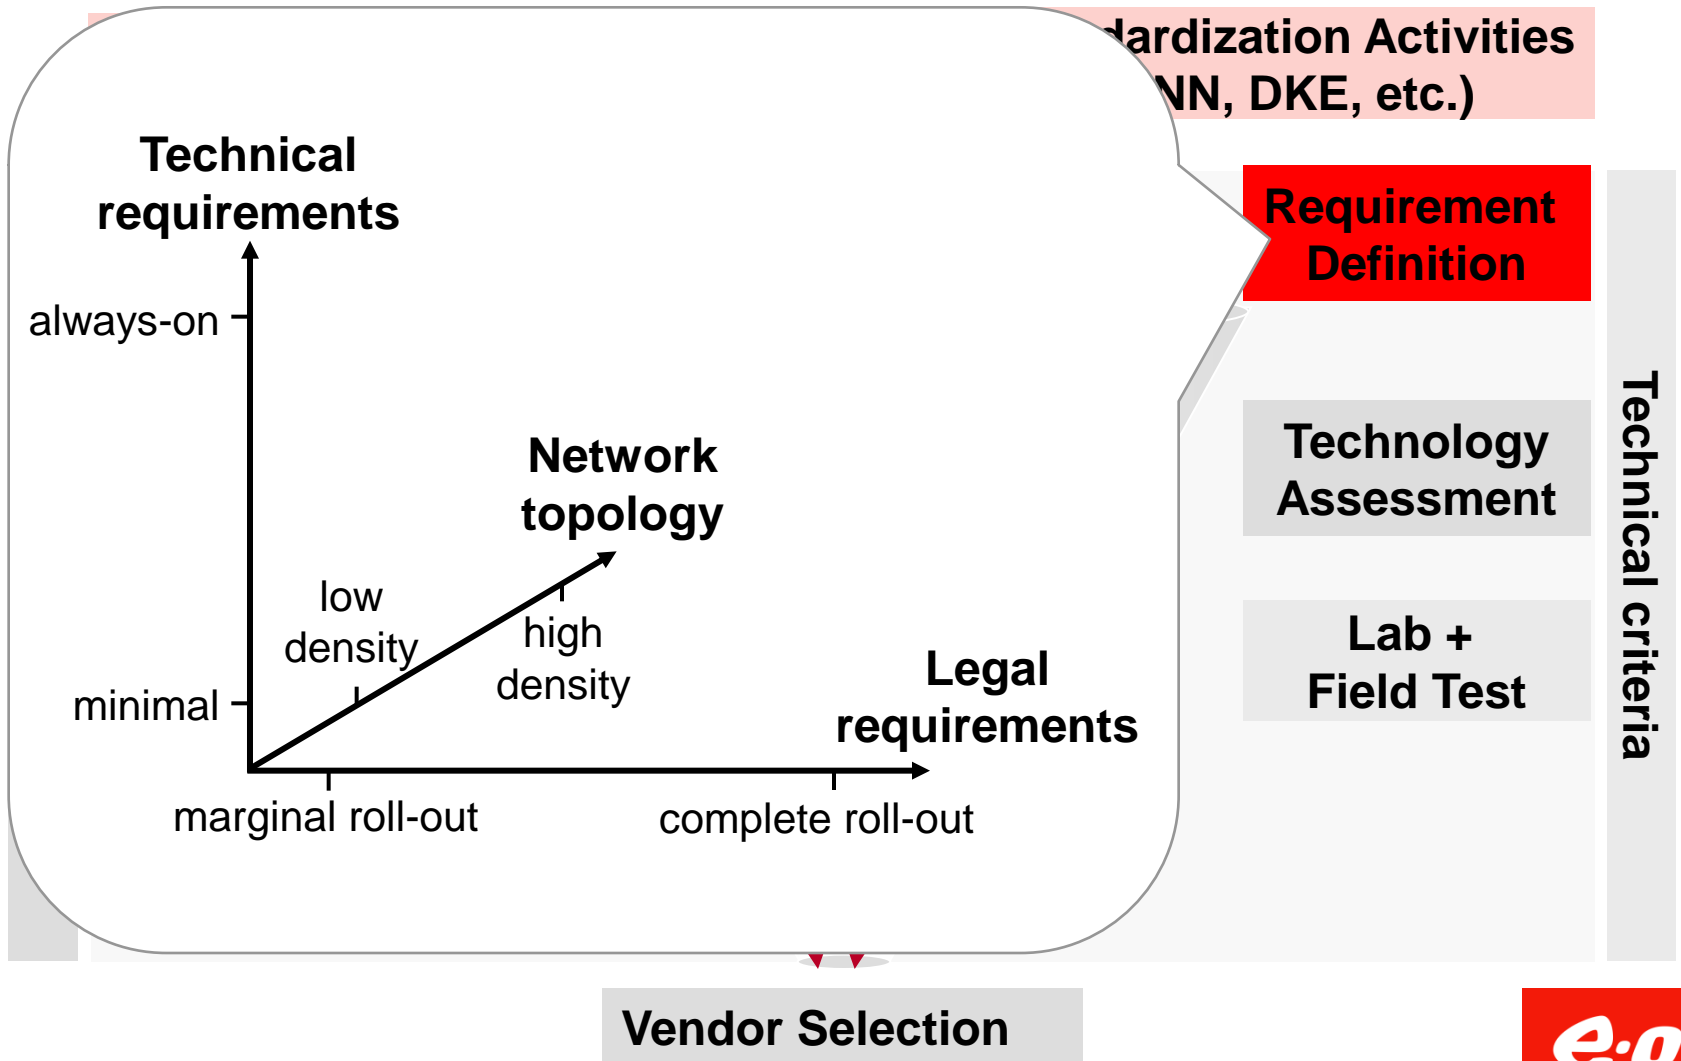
dardization Activities
NN, DKE, etc.)

Technical requirements

always-on

minimal

Network topology

low density

high density

Legal requirements

marginal roll-out

complete roll-out

Requirement Definition

Technology Assessment

Lab + Field Test

Technical criteria

Vendor Selection

e.on